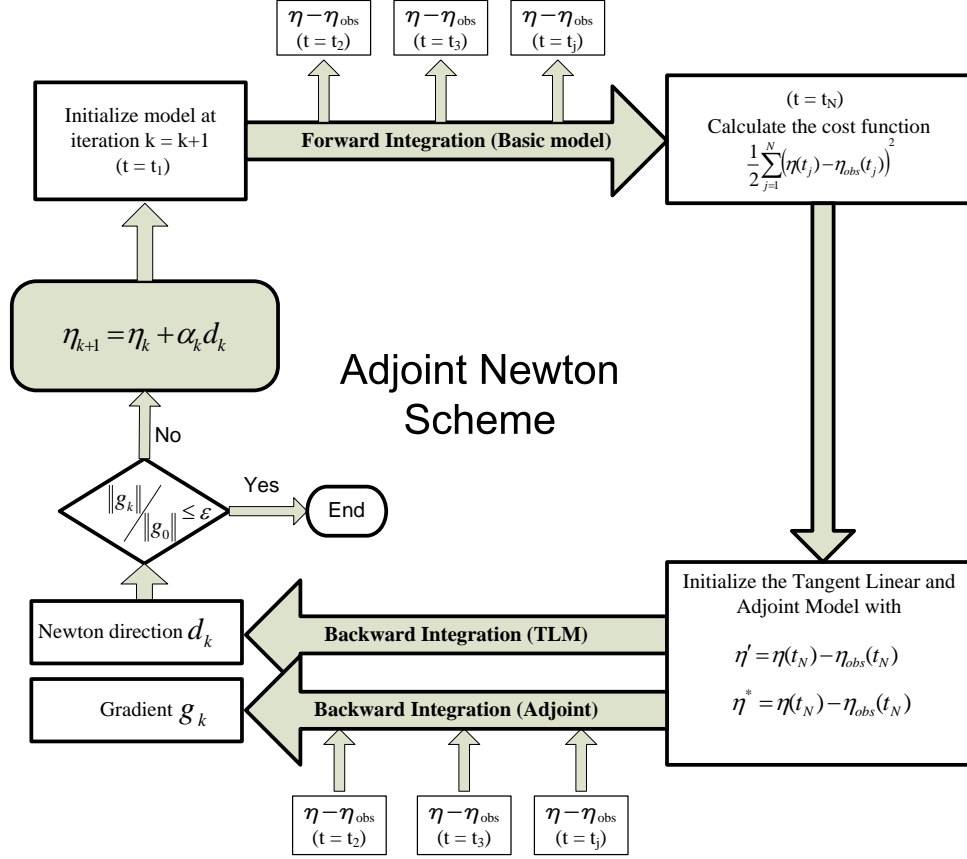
$\eta - \eta_{obs}$ (t = $t_2$)

$\eta - \eta_{obs}$ (t = $t_3$)

$\eta - \eta_{obs}$ (t = $t_j$)

Initialize model at iteration k = k+1 (t = $t_1$)

Forward Integration (Basic model)

(t = $t_N$) Calculate the cost function $\frac{1}{2}\sum_{j=1}^{N}\left(\eta(t_j) - \eta_{obs}(t_j)\right)^2$

$\eta_{k+1} = \eta_k + \alpha_k d_k$

Adjoint Newton Scheme

No

$\frac{\|g_k\|}{\|g_0\|} \le \varepsilon$

Yes

End

Initialize the Tangent Linear and Adjoint Model with

$\eta' = \eta(t_N) - \eta_{obs}(t_N)$

$\eta^* = \eta(t_N) - \eta_{obs}(t_N)$

Newton direction $d_k$

Backward Integration (TLM)

Gradient $g_k$

Backward Integration (Adjoint)

$\eta - \eta_{obs}$ (t = $t_2$)

$\eta - \eta_{obs}$ (t = $t_3$)

$\eta - \eta_{obs}$ (t = $t_j$)